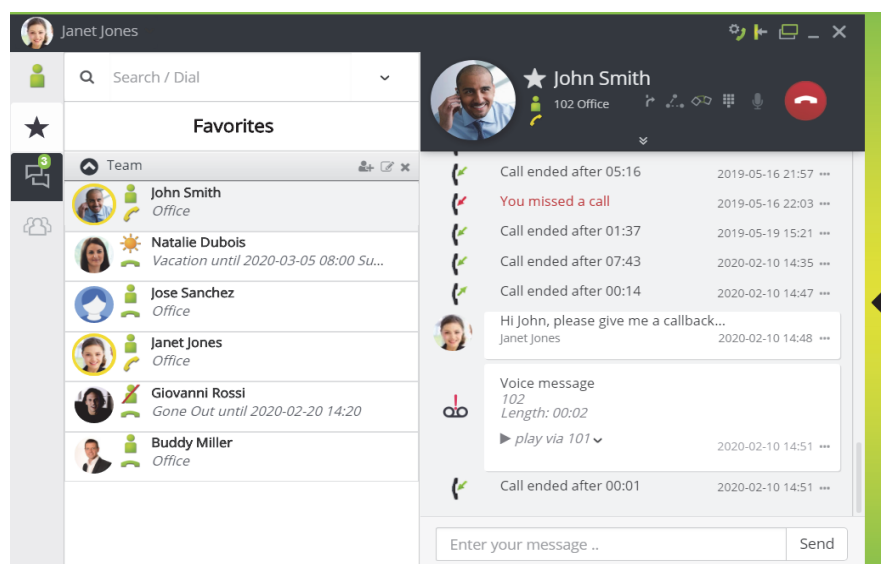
Janet Jones

Search / Dial

Favorites

3

Team

John Smith
Office

Natalie Dubois
Vacation until 2020-03-05 08:00 Su...

Jose Sanchez
Office

Janet Jones
Office

Giovanni Rossi
Gone Out until 2020-02-20 14:20

Buddy Miller
Office

John Smith
102 Office

Call ended after 05:16 2019-05-16 21:57

You missed a call 2019-05-16 22:03

Call ended after 01:37 2019-05-19 15:21

Call ended after 07:43 2020-02-10 14:35

Call ended after 00:14 2020-02-10 14:47

Hi John, please give me a callback...
Janet Jones 2020-02-10 14:48

Voice message
102
Length: 00:02
▶ play via 101
2020-02-10 14:51

Call ended after 00:01 2020-02-10 14:51

Enter your message ..
Send